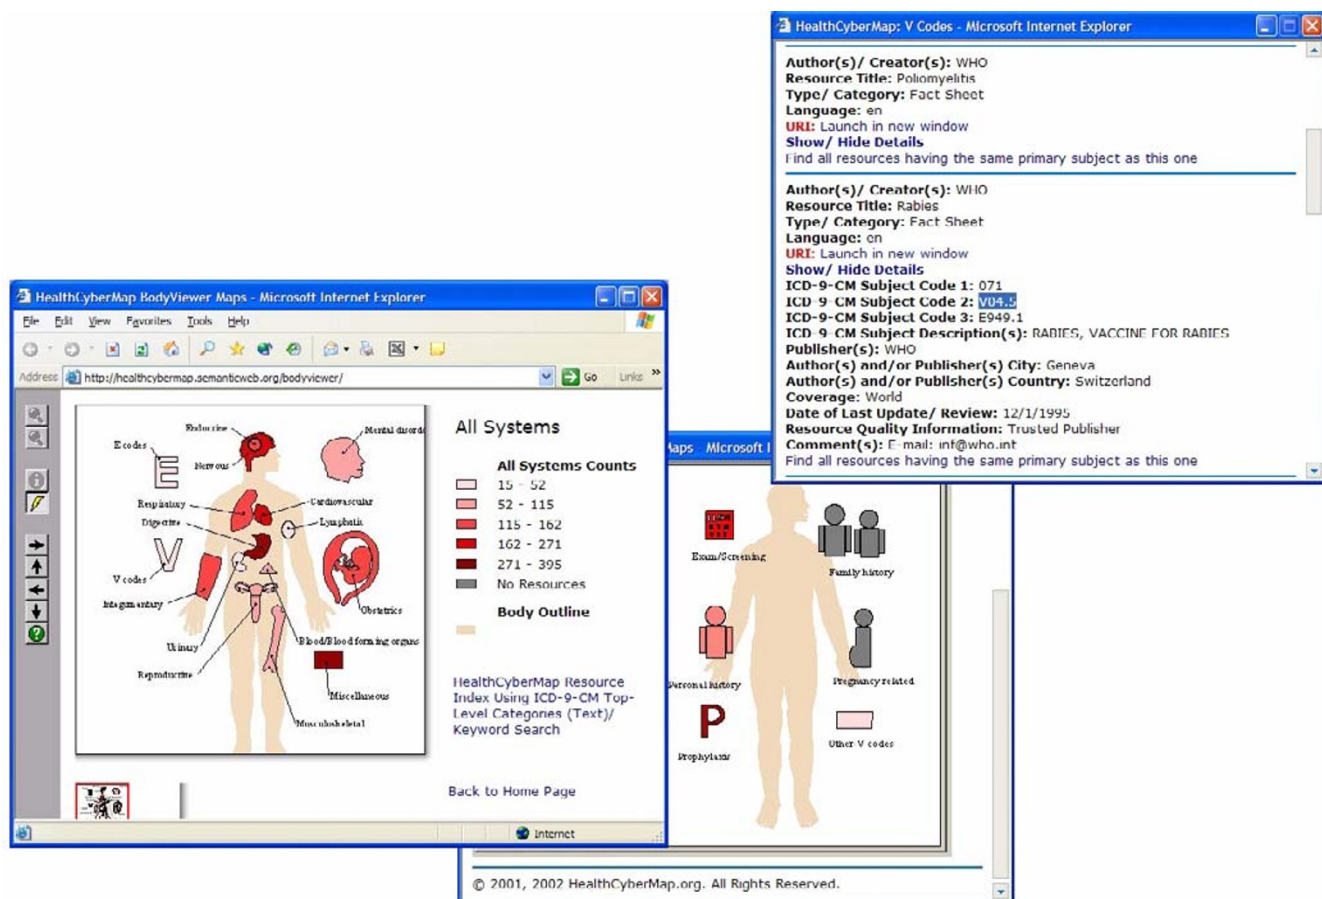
HealthCyberMap: V Codes - Microsoft Internet Explorer

Author(s)/ Creator(s): WHO
Resource Title: Poliomyelitis
Type/ Category: Fact Sheet
Language: en
URI: Launch in new window
Show/ Hide Details
Find all resources having the same primary subject as this one

Author(s)/ Creator(s): WHO
Resource Title: Rabies
Type/ Category: Fact Sheet
Language: en
URI: Launch in new window
Show/ Hide Details
ICD-9-CM Subject Code 1: 071
ICD-9-CM Subject Code 2: V04.5
ICD-9-CM Subject Code 3: E949.1
ICD-9-CM Subject Description(s): RABIES, VACCINE FOR RABIES
Publisher(s): WHO
Author(s) and/or Publisher(s) City: Geneva
Author(s) and/or Publisher(s) Country: Switzerland
Coverage: World
Date of Last Update/ Review: 12/1/1995
Resource Quality Information: Trusted Publisher
Comment(s): E-mail: inf@who.int
Find all resources having the same primary subject as this one

HealthCyberMap BodyViewer Maps - Microsoft Internet Explorer

File Edit View Favorites Tools Help

Address http://healthcybermap.semanticweb.org/bodyviewer/ Go Links

Endocrine
Mental disorders
E codes
Nervous
Respiratory
Cardiovascular
Digestive
Lymphatic
V codes
Integumentary
Obstetrics
Urinary
Blood/Blood forming organs
Reproductive
Miscellaneous
Musculoskeletal

All Systems

All Systems Counts
15 - 52
52 - 115
115 - 162
162 - 271
271 - 395
No Resources

Body Outline

HealthCyberMap Resource Index Using ICD-9-CM Top-Level Categories (Text)/ Keyword Search

Back to Home Page

Internet

aps Microsoft I

Exam/Screening
Family history
Personal history
Pregnancy related
Prophylaxis
Other V codes

© 2001, 2002 HealthCyberMap.org. All Rights Reserved.